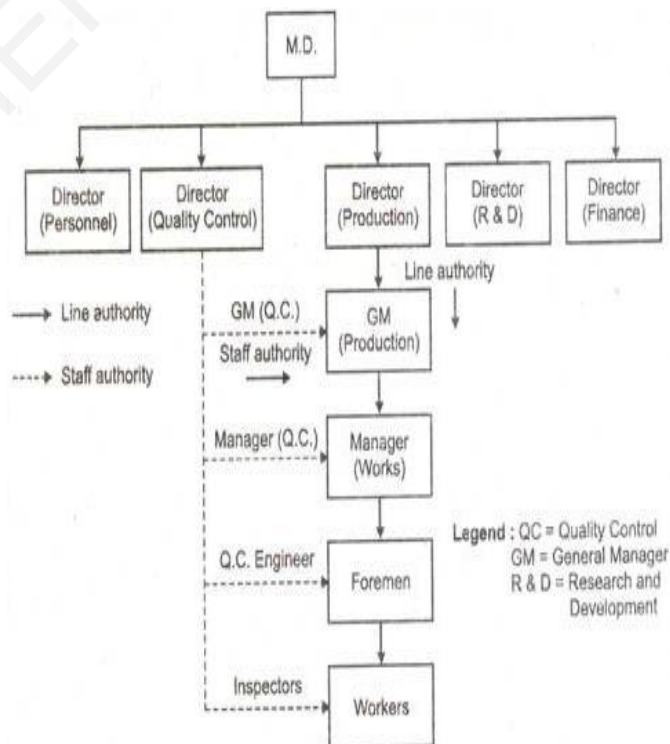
M.D.

Director (Personnel)

Director (Quality Control)

Director (Production)

Director (R & D)

Director (Finance)

Line authority

Line authority

Staff authority

GM (Q.C.)

Staff authority

GM (Production)

Manager (Q.C.)

Manager (Works)

Q.C. Engineer

Foremen

Inspectors

Workers

Legend : QC = Quality Control
GM = General Manager
R & D = Research and Development